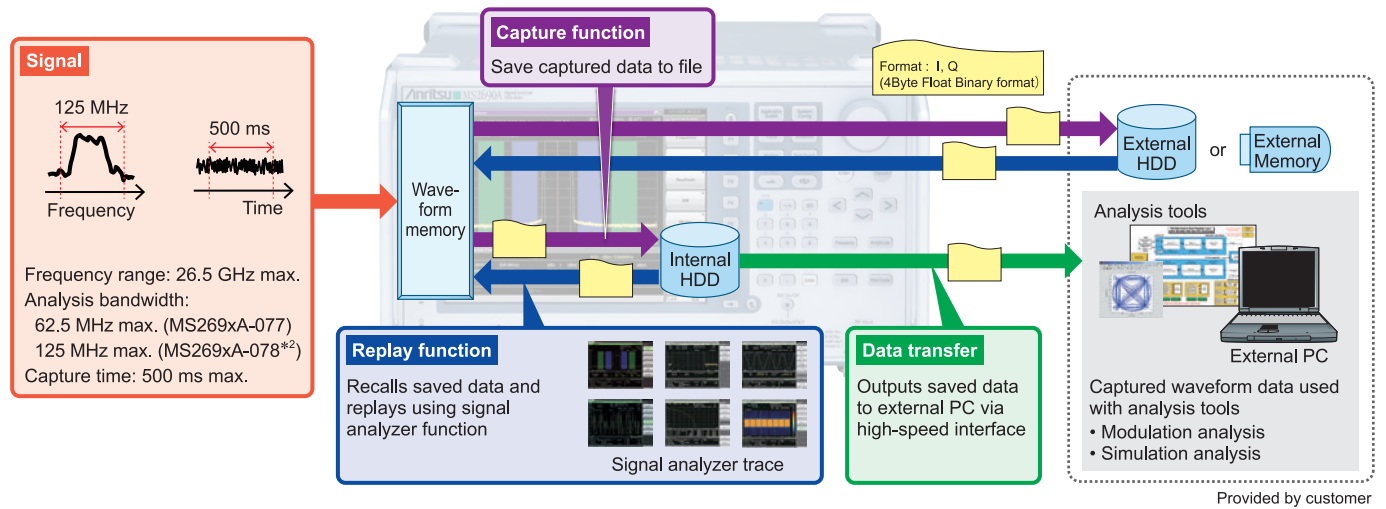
Signal

125 MHz

Frequency

500 ms

Time

Frequency range: 26.5 GHz max.
Analysis bandwidth:
62.5 MHz max. (MS269xA-077)
125 MHz max. (MS269xA-078$^{*2}$)
Capture time: 500 ms max.

Capture function
Save captured data to file

Format : I, Q
(4Byte Float Binary format)

Anritsu MS2690A

Wave-form memory

Internal HDD

External HDD

or

External Memory

Analysis tools

External PC

Captured waveform data used with analysis tools
• Modulation analysis
• Simulation analysis

Provided by customer

Replay function
Recalls saved data and replays using signal analyzer function

Signal analyzer trace

Data transfer
Outputs saved data to external PC via high-speed interface